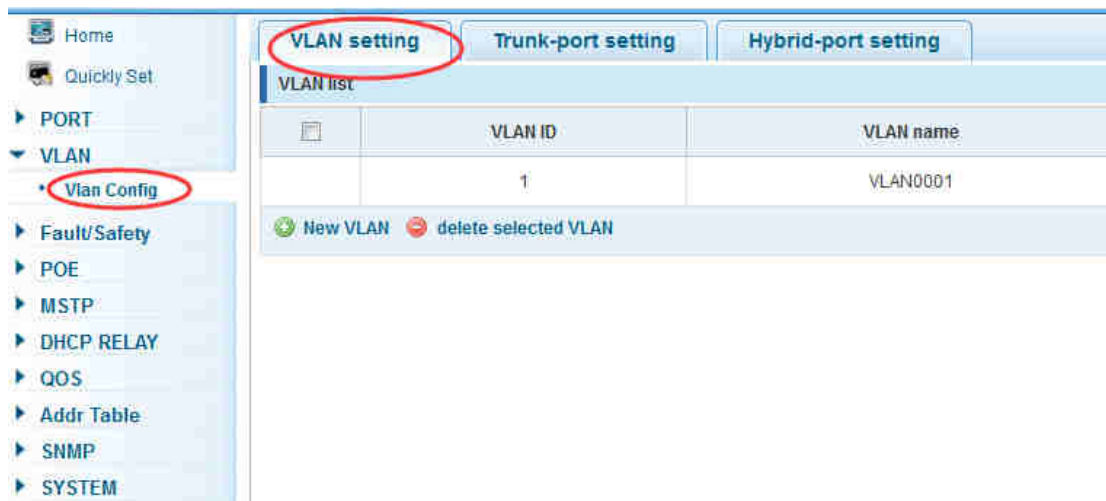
Home
Quickly Set
PORT
VLAN
Vlan Config
Fault/Safety
POE
MSTP
DHCP RELAY
QOS
Addr Table
SNMP
SYSTEM

VLAN setting
Trunk-port setting
Hybrid-port setting

VLAN list

| | VLAN ID | VLAN name |
|---|---|---|
| | 1 | VLAN0001 |

New VLAN
delete selected VLAN